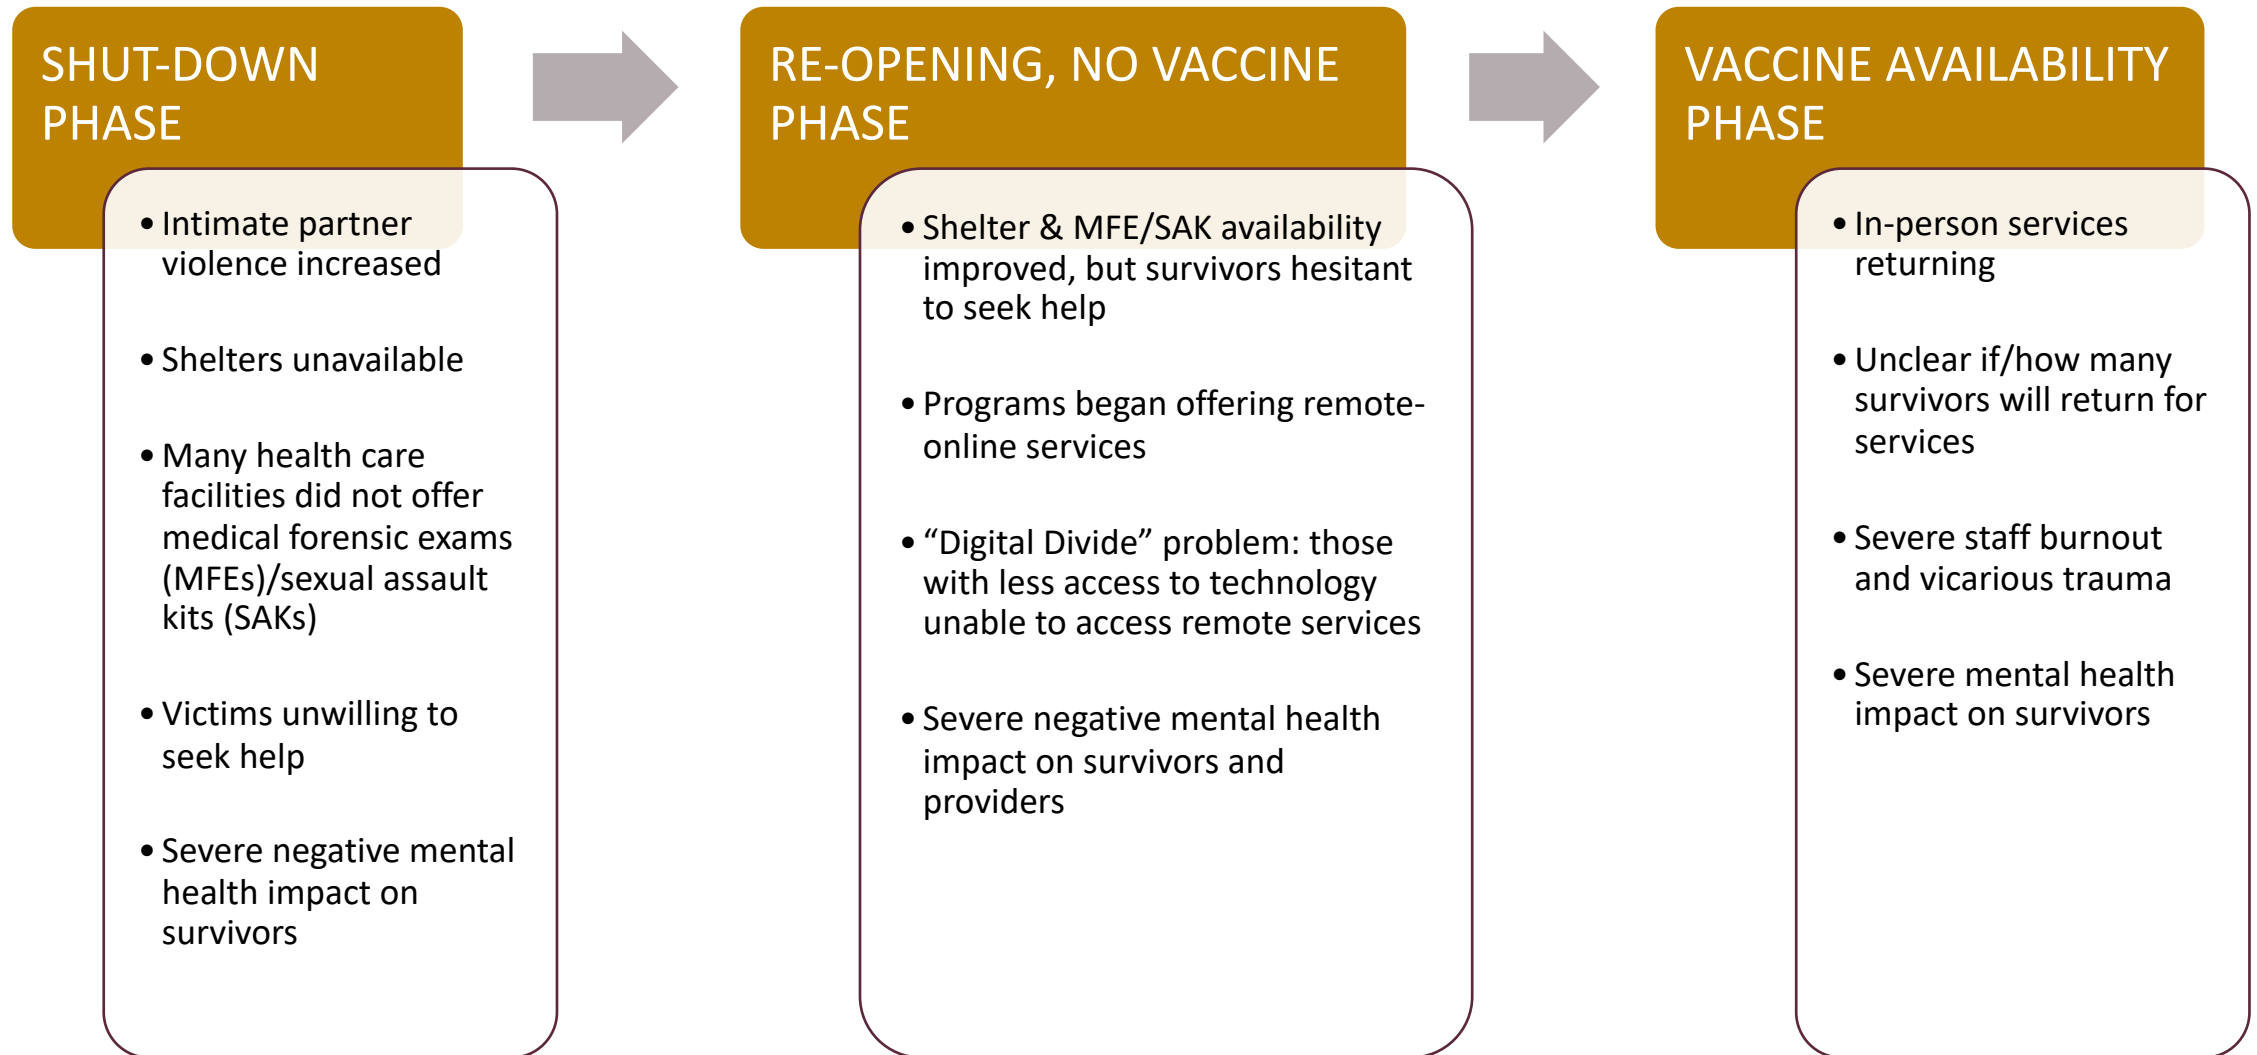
SHUT-DOWN PHASE

• Intimate partner violence increased

• Shelters unavailable

• Many health care facilities did not offer medical forensic exams (MFEs)/sexual assault kits (SAKs)

• Victims unwilling to seek help

• Severe negative mental health impact on survivors

RE-OPENING, NO VACCINE PHASE

• Shelter & MFE/SAK availability improved, but survivors hesitant to seek help

• Programs began offering remote-online services

• “Digital Divide” problem: those with less access to technology unable to access remote services

• Severe negative mental health impact on survivors and providers

VACCINE AVAILABILITY PHASE

• In-person services returning

• Unclear if/how many survivors will return for services

• Severe staff burnout and vicarious trauma

• Severe mental health impact on survivors